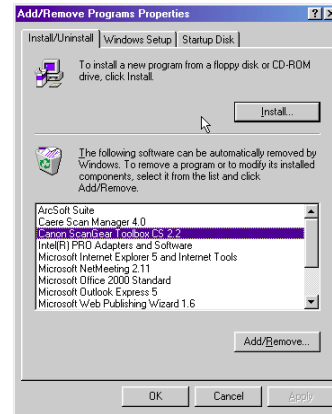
Add/Remove Programs Properties

?

Install/Uninstall | Windows Setup | Startup Disk

To install a new program from a floppy disk or CD-ROM drive, click Install.

Install...

The following software can be automatically removed by Windows. To remove a program or to modify its installed components, select it from the list and click Add/Remove.

ArcSoft Suite
Caere Scan Manager 4.0
Canon ScanGear Toolbox CS 2.2
Intel(R) PRO Adapters and Software
Microsoft Internet Explorer 5 and Internet Tools
Microsoft NetMeeting 2.11
Microsoft Office 2000 Standard
Microsoft Outlook Express 5
Microsoft Web Publishing Wizard 1.6

Add/Remove...

OK | Cancel | Apply